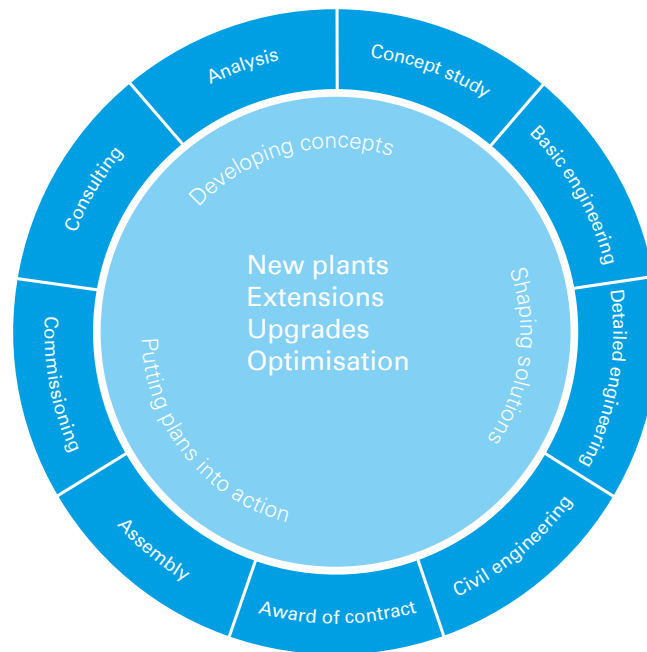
Analysis
Concept study
Basic engineering
Detailed engineering
Civil engineering
Award of contract
Assembly
Commissioning
Consulting

Developing concepts
Shaping solutions
Putting plans into action

New plants
Extensions
Upgrades
Optimisation